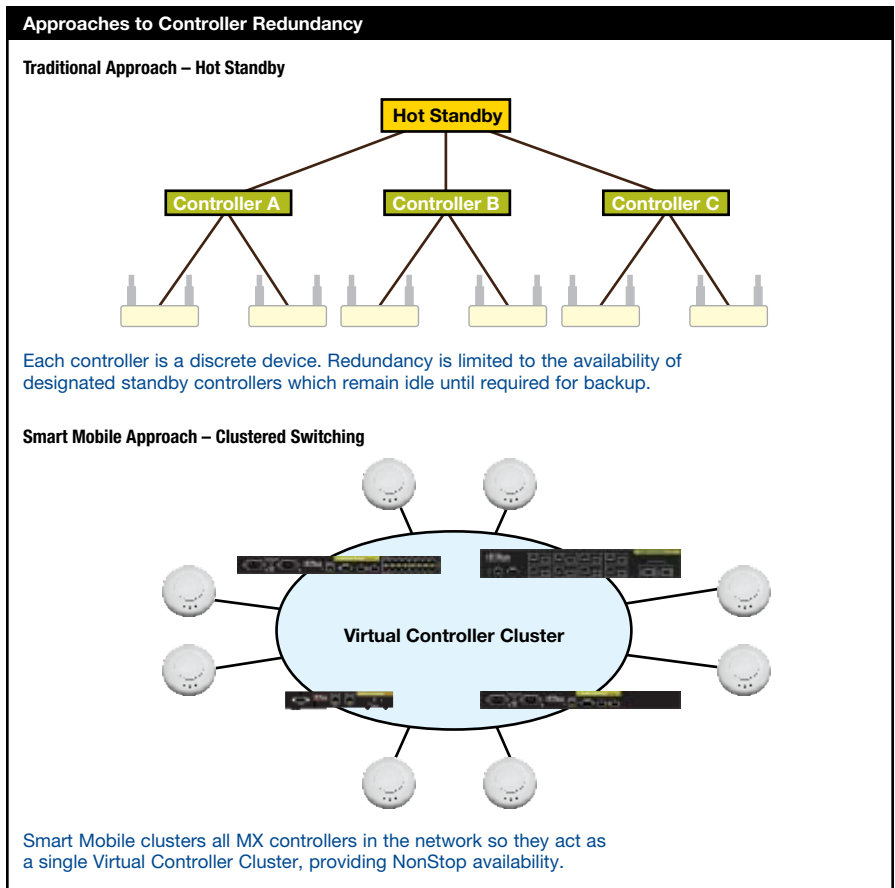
Approaches to Controller Redundancy

Traditional Approach – Hot Standby

Hot Standby

Controller A

Controller B

Controller C

Each controller is a discrete device. Redundancy is limited to the availability of designated standby controllers which remain idle until required for backup.

Smart Mobile Approach – Clustered Switching

Virtual Controller Cluster

Smart Mobile clusters all MX controllers in the network so they act as a single Virtual Controller Cluster, providing NonStop availability.